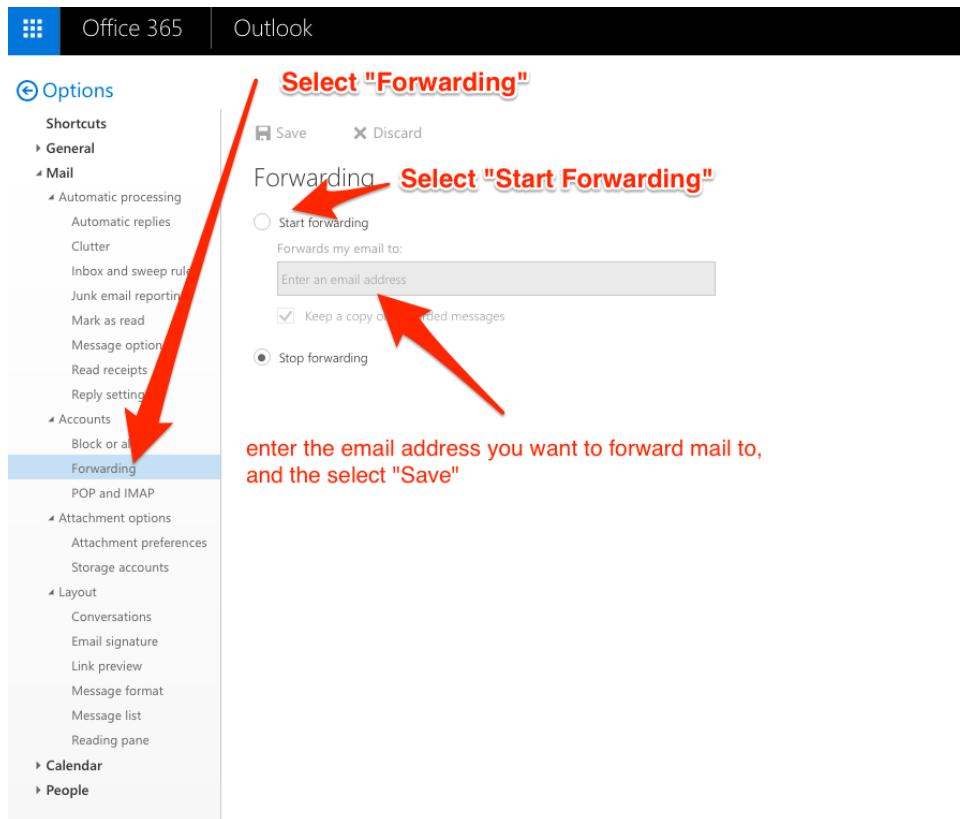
Office 365 Outlook

Options
Shortcuts
General
Mail
Automatic processing
Automatic replies
Clutter
Inbox and sweep rule
Junk email reportin
Mark as read
Message option
Read receipts
Reply setting
Accounts
Block or a
Forwarding
POP and IMAP
Attachment options
Attachment preferences
Storage accounts
Layout
Conversations
Email signature
Link preview
Message format
Message list
Reading pane
Calendar
People

Select "Forwarding"

Save Discard

Forwarding
Select "Start Forwarding"

Start forwarding
Forwards my email to:
Enter an email address
Keep a copy o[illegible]rded messages

Stop forwarding

enter the email address you want to forward mail to, and the select "Save"